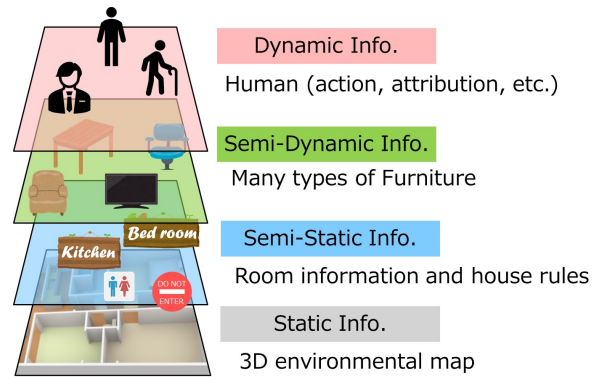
Dynamic Info.
Human (action, attribution, etc.)

Semi-Dynamic Info.
Many types of Furniture

Bed room
Kitchen
DO NOT ENTER

Semi-Static Info.
Room information and house rules

Static Info.
3D environmental map